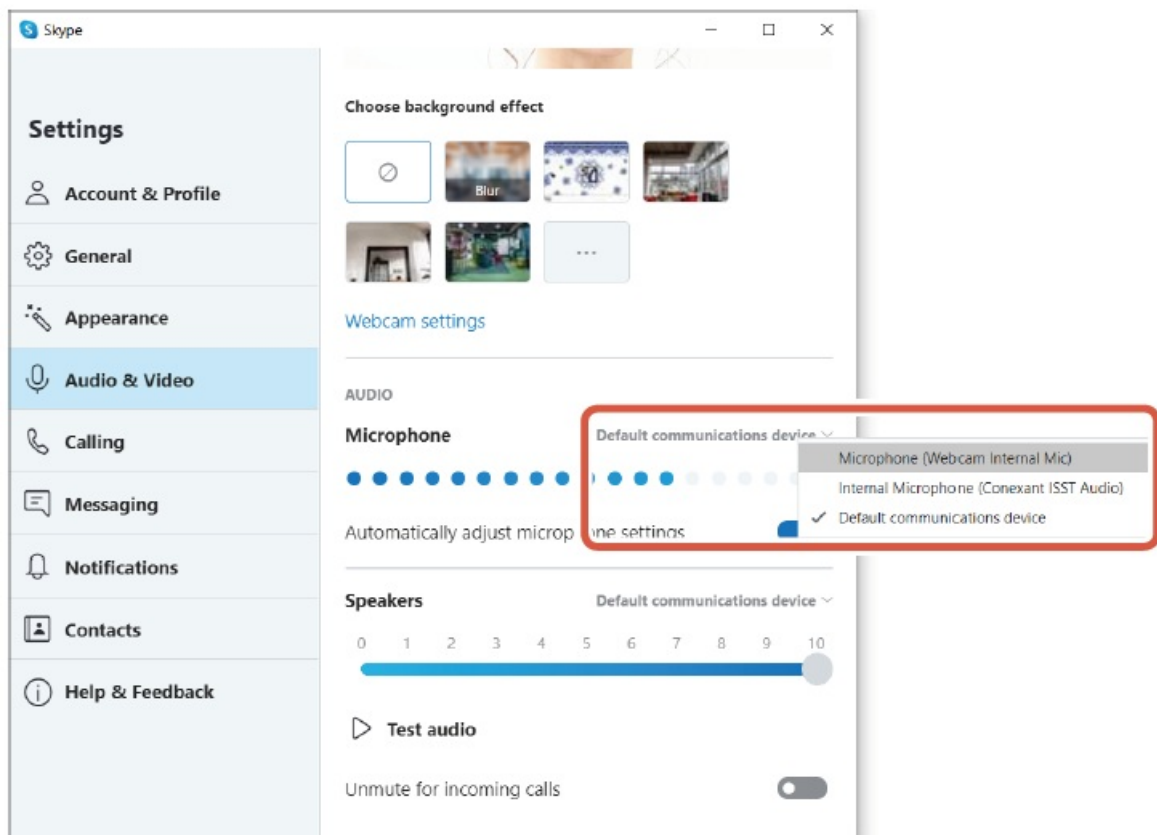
Skype

Settings

Account & Profile

General

Appearance

Audio & Video

Calling

Messaging

Notifications

Contacts

Help & Feedback

Choose background effect

Blur

...

Webcam settings

AUDIO

Microphone

Default communications device

Microphone (Webcam Internal Mic)

Internal Microphone (Conexant ISST Audio)

✓ Default communications device

Automatically adjust microp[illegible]one settings

Speakers

Default communications device

0 1 2 3 4 5 6 7 8 9 10

Test audio

Unmute for incoming calls